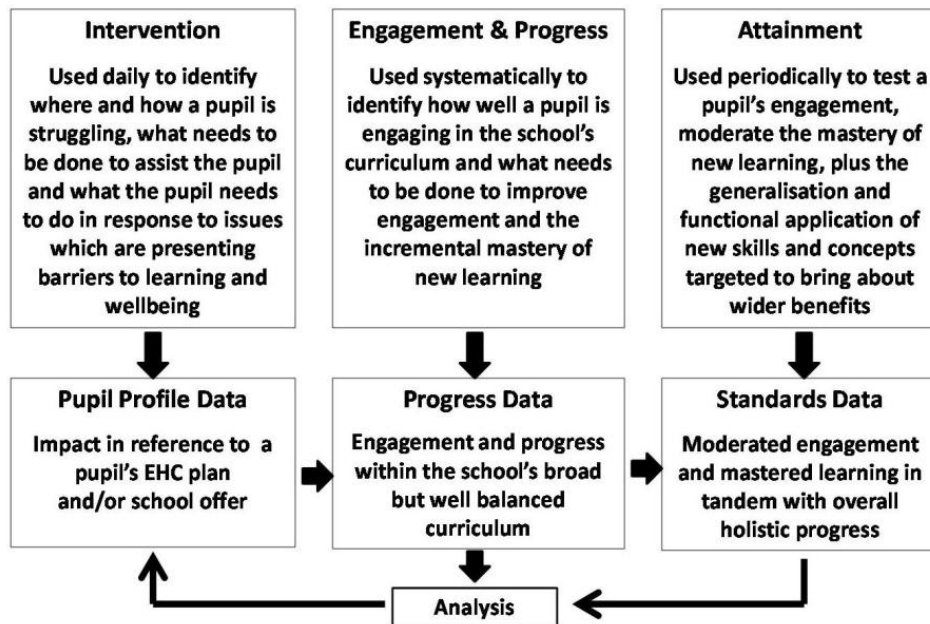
Intervention

Used daily to identify where and how a pupil is struggling, what needs to be done to assist the pupil and what the pupil needs to do in response to issues which are presenting barriers to learning and wellbeing

Engagement & Progress

Used systematically to identify how well a pupil is engaging in the school's curriculum and what needs to be done to improve engagement and the incremental mastery of new learning

Attainment

Used periodically to test a pupil's engagement, moderate the mastery of new learning, plus the generalisation and functional application of new skills and concepts targeted to bring about wider benefits

Pupil Profile Data

Impact in reference to a pupil's EHC plan and/or school offer

Progress Data

Engagement and progress within the school's broad but well balanced curriculum

Standards Data

Moderated engagement and mastered learning in tandem with overall holistic progress

Analysis